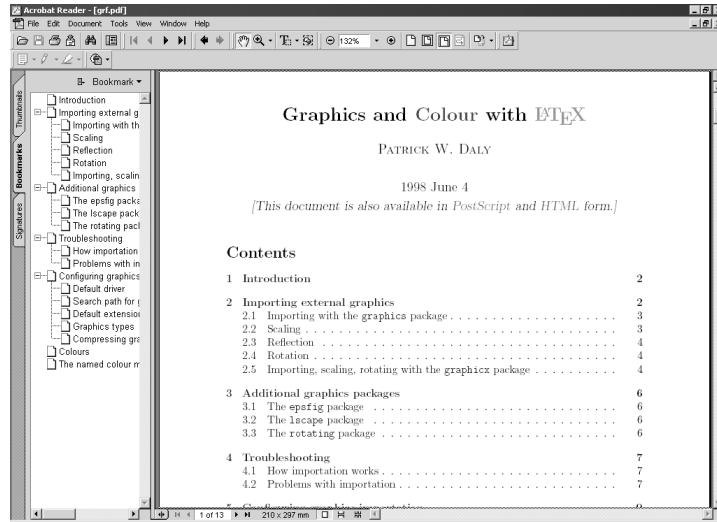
Acrobat Reader - [grf.pdf]

File Edit Document Tools View Window Help

132%

Bookmark

Thumbnails
Bookmarks
Signatures

Introduction
Importing external g
Importing with th
Scaling
Reflection
Rotation
Importing, scalin
Additional graphics
The epsfig packa
The lscape pack
The rotating pacl
Troubleshooting
How importation
Problems with in
Configuring graphics
Default driver
Search path for g
Default extensio
Graphics types
Compressing gra
Colours
The named colour m

Graphics and Colour with $\LaTeX$

Patrick W. Daly

1998 June 4

[This document is also available in PostScript and HTML form.]

Contents

| | | |
|---|---|---|
| 1 | Introduction | 2 |
| 2 | Importing external graphics | 2 |
| 2.1 | Importing with the graphics package | 3 |
| 2.2 | Scaling | 3 |
| 2.3 | Reflection | 4 |
| 2.4 | Rotation | 4 |
| 2.5 | Importing, scaling, rotating with the graphicx package | 4 |
| 3 | Additional graphics packages | 6 |
| 3.1 | The epsfig package | 6 |
| 3.2 | The lscape package | 6 |
| 3.3 | The rotating package | 6 |
| 4 | Troubleshooting | 7 |
| 4.1 | How importation works | 7 |
| 4.2 | Problems with importation | 7 |

1 of 13   210 x 297 mm